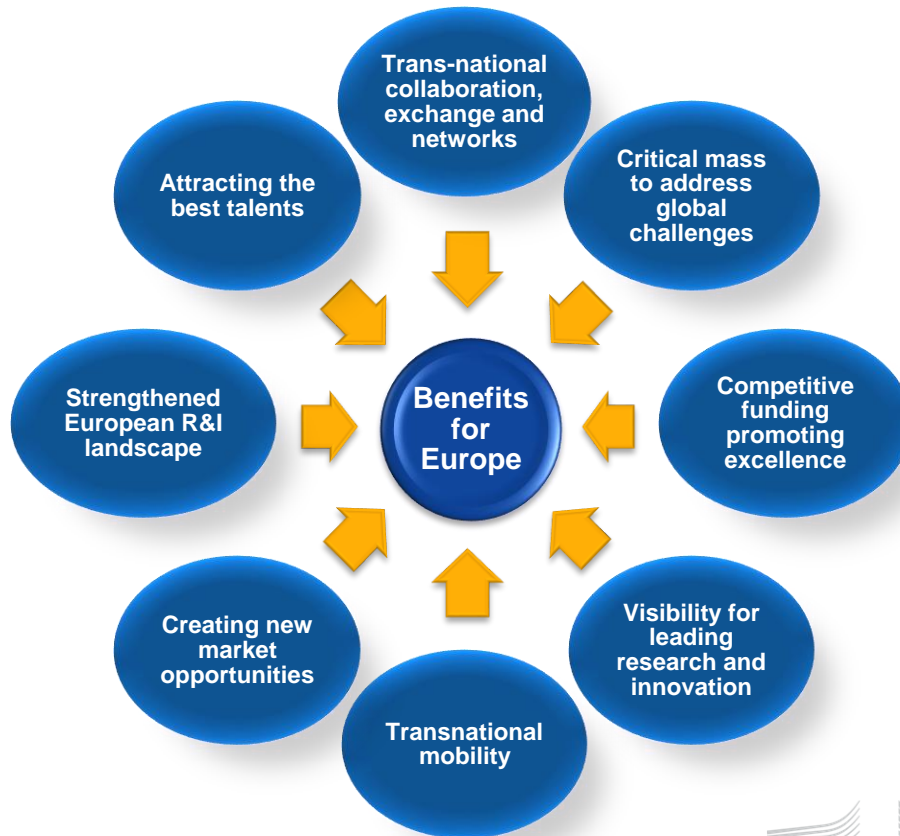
Trans-national collaboration, exchange and networks

Critical mass to address global challenges

Competitive funding promoting excellence

Visibility for leading research and innovation

Transnational mobility

Creating new market opportunities

Strengthened European R&I landscape

Attracting the best talents

Benefits for Europe